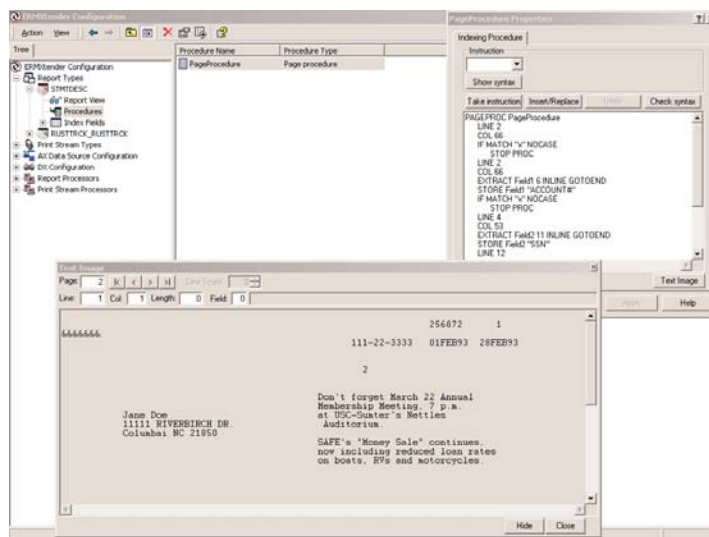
ERMXtender Configuration
Action View
Tree
ERMXtender Configuration
Report Types
STMTDESC
Report View
Procedures
Index Fields
RUSTTRCK_RUSTTRCK
Print Stream Types
AX Data Source Configuration
DX Configuration
Report Processors
Print Stream Processors

| Procedure Name | Procedure Type |
|---|---|
| PageProcedure | Page procedure |

PageProcedure Properties
Indexing Procedure
Instruction
Show syntax
Take instruction | Insert/Replace | Undo | Check syntax
PAGEPROC PageProcedure
LINE 2
COL 66
IF MATCH "x" NOCASE
STOP PROC
LINE 2
COL 66
EXTRACT Field1 6 INLINE GOTOEND
STORE Field1 "ACCOUNT#"
IF MATCH "x" NOCASE
STOP PROC
LINE 4
COL 53
EXTRACT Field2 11 INLINE GOTOEND
STORE Field2 "SSN"
LINE 12
Text Image
Apply | Help

Text Image
Page: 2 Line Scale
Line: 1 Col: 1 Length: 0 Field: 0

&&&&&&&&

256872 1
111-22-3333 01FEB93 28FEB93

2

Don't forget March 22 Annual Membership Meeting, 7 p.m. at USC-Sumter's Nettles Auditorium.

Jane Doe
11111 RIVERBIRCH DR.
Columbai NC 21850

SAFE's "Money Sale" continues, now including reduced loan rates on boats, RVs and motorcycles.

Hide | Close